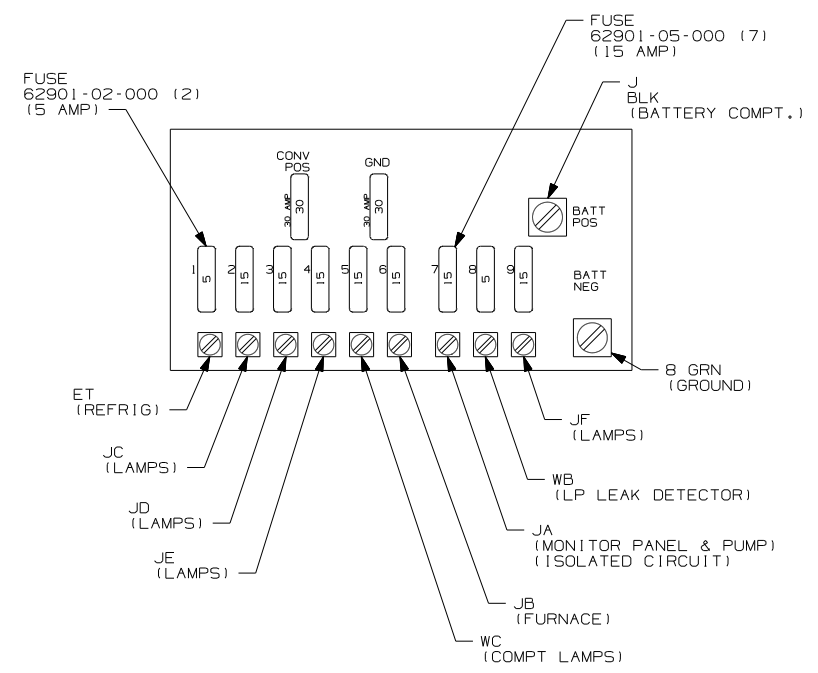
FUSE
62901-05-000 (7)
(15 AMP)

FUSE
62901-02-000 (2)
(5 AMP)

J
BLK
(BATTERY COMPT.)

CONV
POS
30 AMP 30

GND
30 AMP 30

BATT
POS

BATT
NEG

1 5
2 15
3 15
4 15
5 15
6 15
7 15
8 5
9 15

8 GRN
(GROUND)

ET
(REFRIG)

JC
(LAMPS)

JD
(LAMPS)

JE
(LAMPS)

WC
(COMPT LAMPS)

JB
(FURNACE)

JA
(MONITOR PANEL & PUMP)
(ISOLATED CIRCUIT)

WB
(LP LEAK DETECTOR)

JF
(LAMPS)